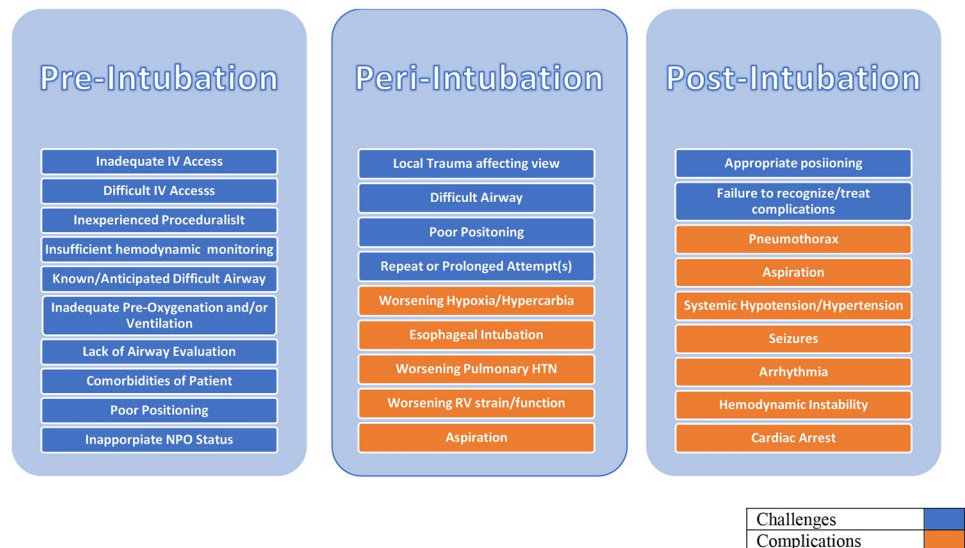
Pre-Intubation

Inadequate IV Access
Difficult IV Accesss
Inexperienced Proceduralislt
Insufficient hemodynamic monitoring
Known/Anticipated Difficult Airway
Inadequate Pre-Oxygenation and/or Ventilation
Lack of Airway Evaluation
Comorbidities of Patient
Poor Positioning
Inapporpiate NPO Status

Peri-Intubation

Local Trauma affecting view
Difficult Airway
Poor Positoning
Repeat or Prolonged Attempt(s)
Worsening Hypoxia/Hypercarbia
Esophageal Intubation
Worsening Pulmonary HTN
Worsening RV strain/function
Aspiration

Post-Intubation

Appropriate posiioning
Failure to recognize/treat complications
Pneumothorax
Aspiration
Systemic Hypotension/Hypertension
Seizures
Arrhythmia
Hemodynamic Instability
Cardiac Arrest

| Challenges | |
| Complications | |